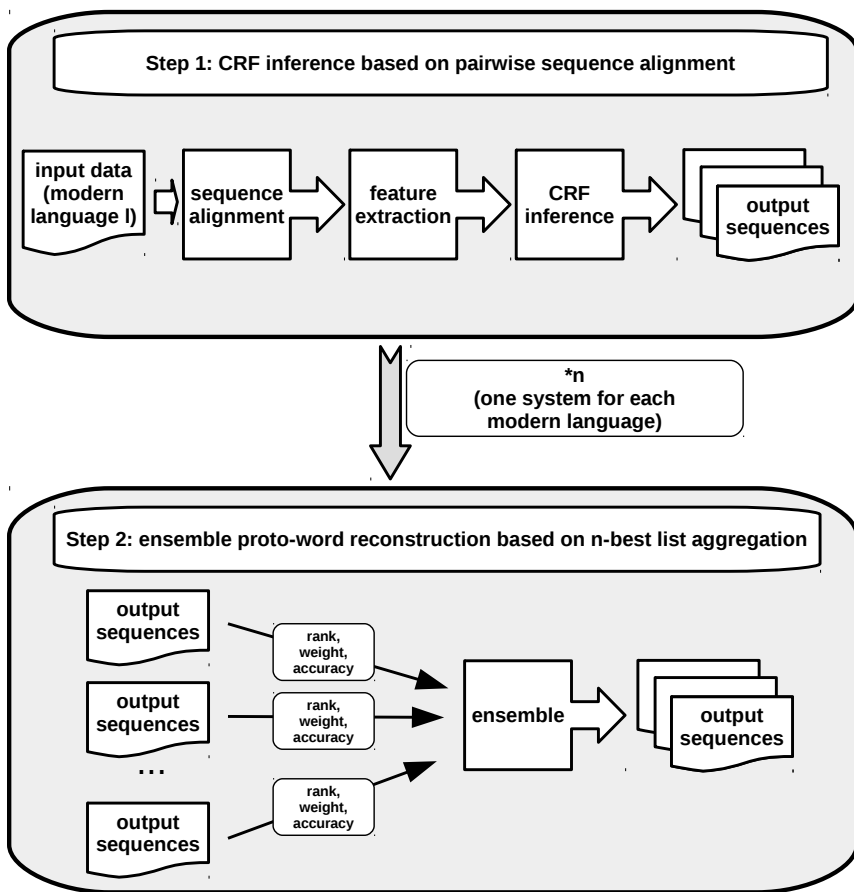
Step 1: CRF inference based on pairwise sequence alignment

input data (modern language l)

sequence alignment

feature extraction

CRF inference

output sequences

*n
(one system for each modern language)

Step 2: ensemble proto-word reconstruction based on n-best list aggregation

output sequences

rank, weight, accuracy

output sequences

rank, weight, accuracy

...

output sequences

rank, weight, accuracy

ensemble

output sequences